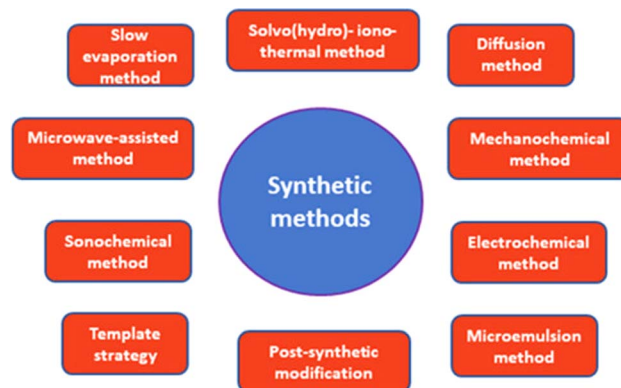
Slow evaporation method

Solvo(hydro)- iono-thermal method

Diffusion method

Microwave-assisted method

Synthetic methods

Mechanochemical method

Sonochemical method

Electrochemical method

Template strategy

Post-synthetic modification

Microemulsion method